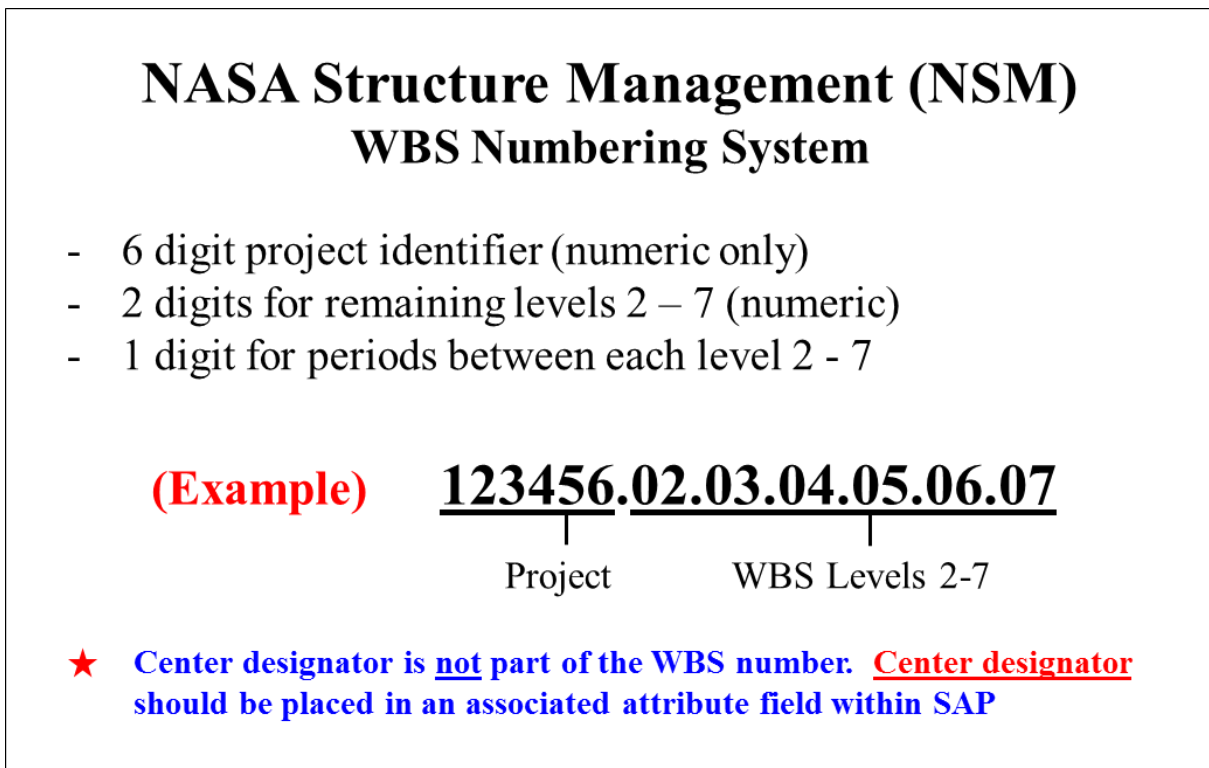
NASA Structure Management (NSM)
WBS Numbering System

- 6 digit project identifier (numeric only)
- 2 digits for remaining levels 2 – 7 (numeric)
- 1 digit for periods between each level 2 - 7

(Example) 123456.02.03.04.05.06.07

Project WBS Levels 2-7

★ Center designator is not part of the WBS number. Center designator should be placed in an associated attribute field within SAP